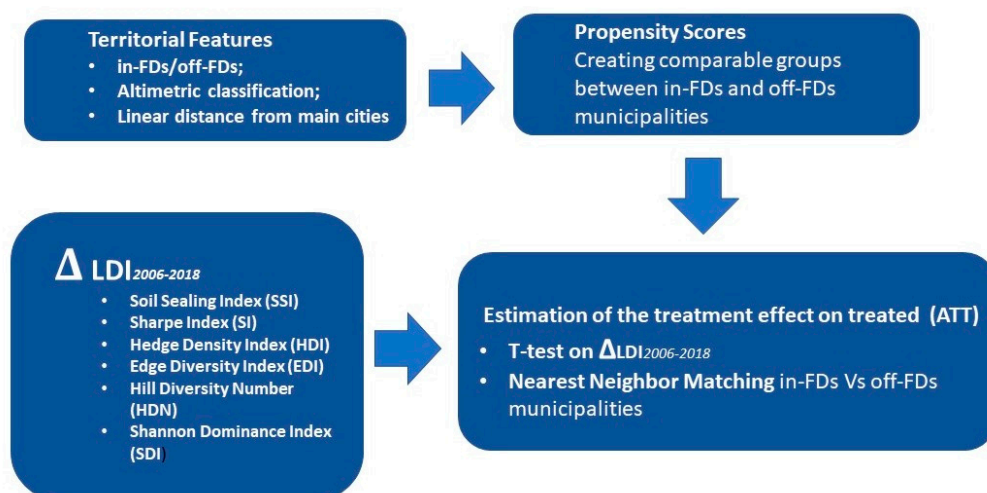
**Territorial Features**
- in-FDs/off-FDs;
- Altimetric classification;
- Linear distance from main cities

**Propensity Scores**
Creating comparable groups between in-FDs and off-FDs municipalities

$\Delta$ LDI$_{2006-2018}$
- Soil Sealing Index (SSI)
- Sharpe Index (SI)
- Hedge Density Index (HDI)
- Edge Diversity Index (EDI)
- Hill Diversity Number (HDN)
- Shannon Dominance Index (SDI)

**Estimation of the treatment effect on treated (ATT)**
- T-test on $\Delta$LDI$_{2006-2018}$
- **Nearest Neighbor Matching** in-FDs Vs off-FDs municipalities